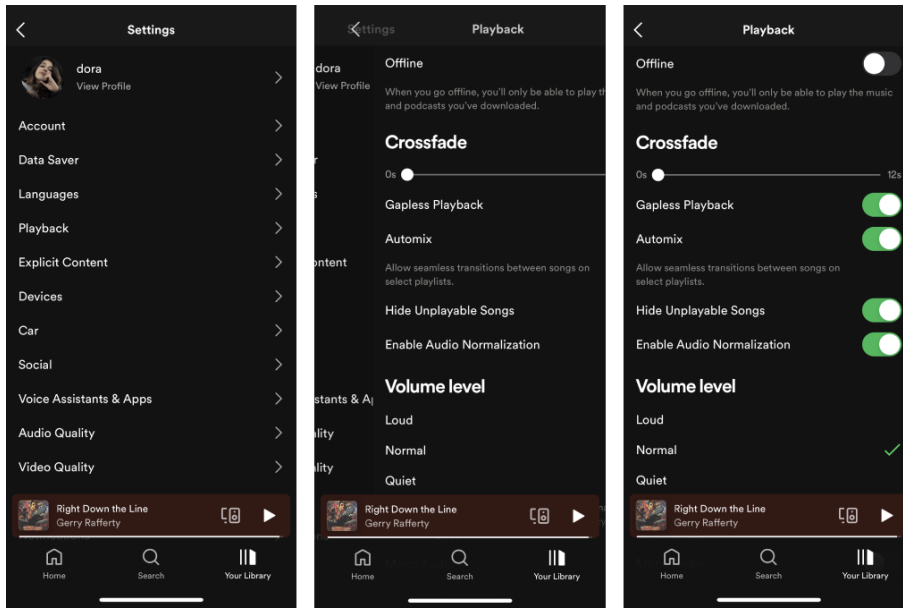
Settings

dora
View Profile

Account
Data Saver
Languages
Playback
Explicit Content
Devices
Car
Social
Voice Assistants & Apps
Audio Quality
Video Quality

Right Down the Line
Gerry Rafferty

Home
Search
Your Library

Settings
Playback

dora
View Profile

Offline
When you go offline, you'll only be able to play th and podcasts you've downloaded.

Crossfade
0s

Gapless Playback
Automix
ontent
Allow seamless transitions between songs on select playlists.
Hide Unplayable Songs
Enable Audio Normalization

Volume level
stants & A
Loud
ality
Normal
ality
Quiet

Right Down the Line
Gerry Rafferty

Home
Search
Your Library

Playback

Offline
When you go offline, you'll only be able to play the music and podcasts you've downloaded.

Crossfade
0s
12s

Gapless Playback
Automix
Allow seamless transitions between songs on select playlists.
Hide Unplayable Songs
Enable Audio Normalization

Volume level
Loud
Normal
Quiet

Right Down the Line
Gerry Rafferty

Home
Search
Your Library